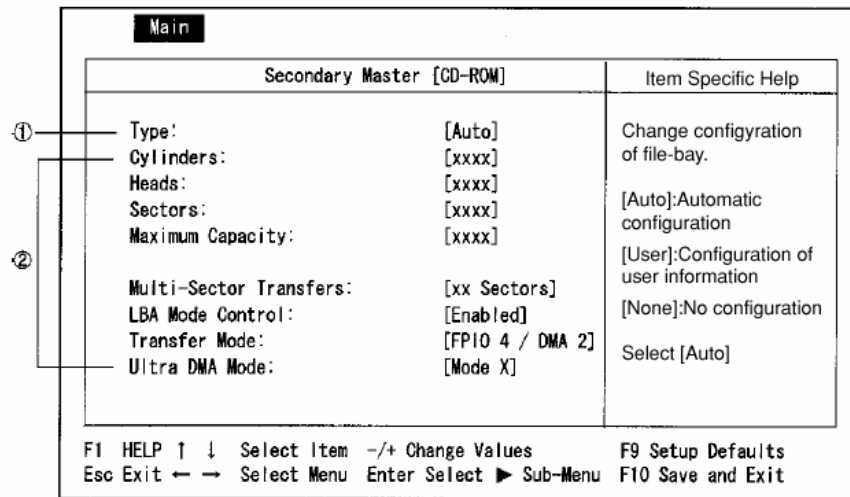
Main

Secondary Master [CD-ROM]

①
Type: [Auto]
②
Cylinders: [xxxx]
Heads: [xxxx]
Sectors: [xxxx]
Maximum Capacity: [xxxx]

Multi-Sector Transfers: [xx Sectors]
LBA Mode Control: [Enabled]
Transfer Mode: [FPIO 4 / DMA 2]
Ultra DMA Mode: [Mode X]

Item Specific Help

Change configyration of file-bay.

[Auto]:Automatic configuration

[User]:Configuration of user information

[None]:No configuration

Select [Auto]

F1 HELP ↑ ↓ Select Item -/+ Change Values F9 Setup Defaults
Esc Exit ← → Select Menu Enter Select ▶ Sub-Menu F10 Save and Exit